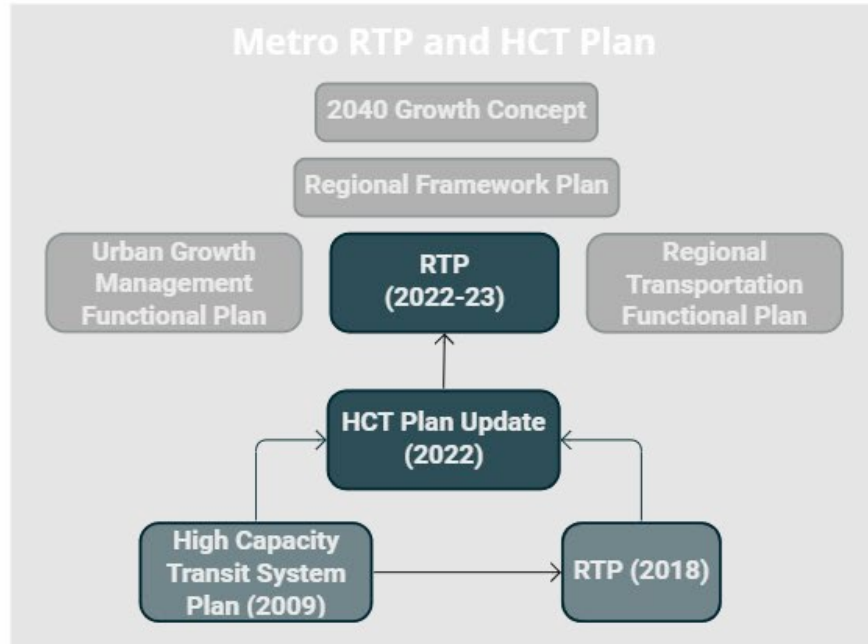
Metro RTP and HCT Plan

2040 Growth Concept

Regional Framework Plan

Urban Growth Management Functional Plan

RTP (2022-23)

Regional Transportation Functional Plan

HCT Plan Update (2022)

High Capacity Transit System Plan (2009)

RTP (2018)